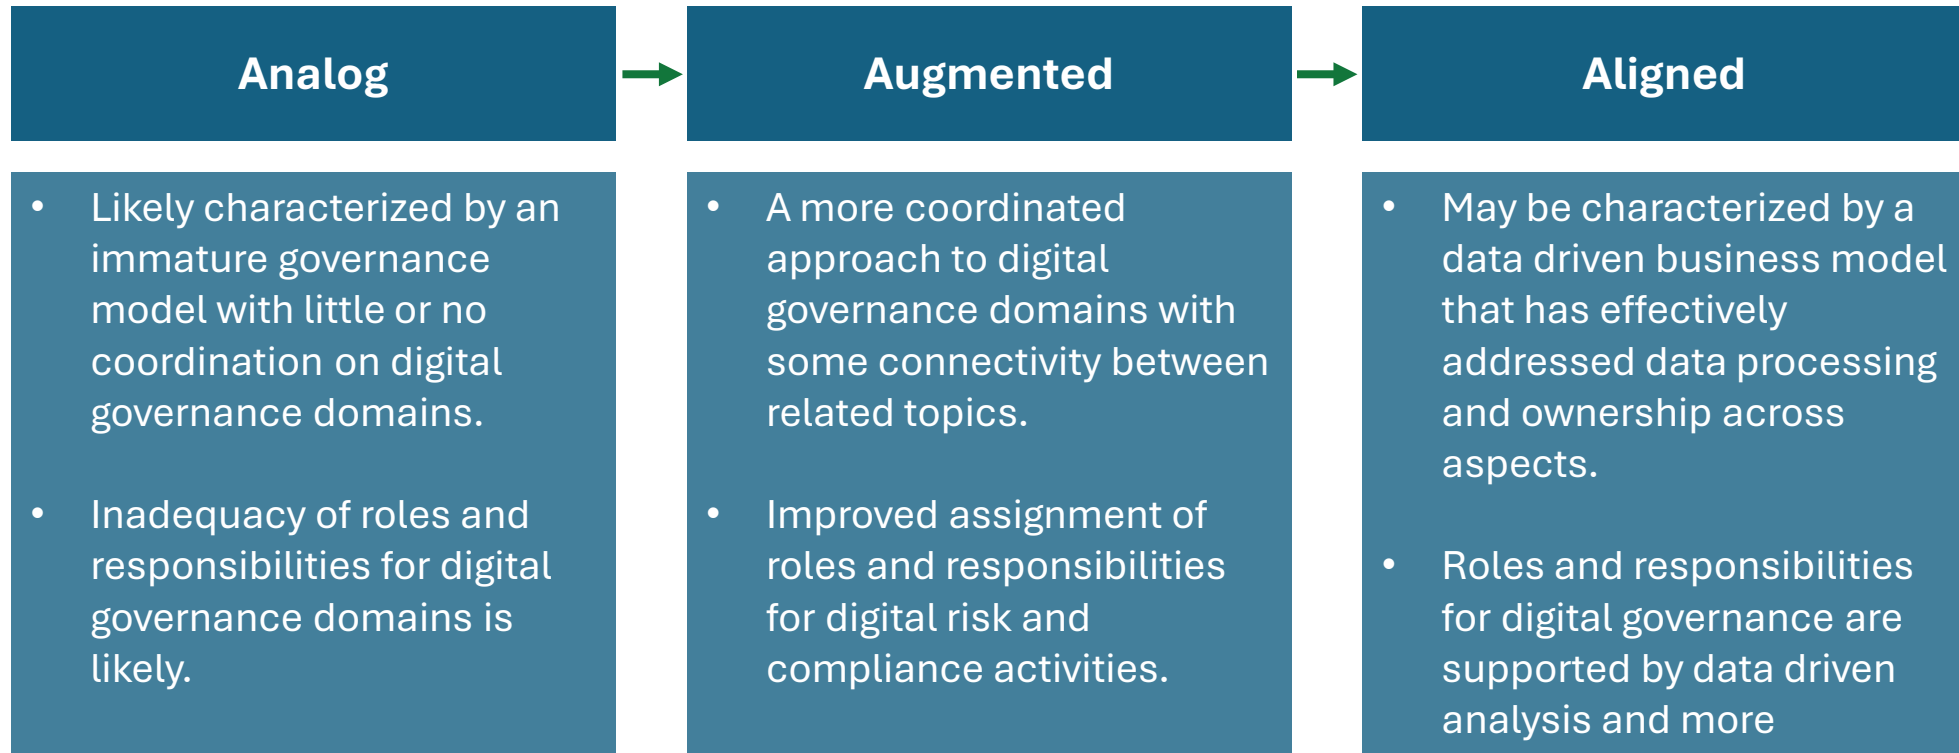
Analog

- Likely characterized by an immature governance model with little or no coordination on digital governance domains.

- Inadequacy of roles and responsibilities for digital governance domains is likely.

Augmented

- A more coordinated approach to digital governance domains with some connectivity between related topics.

- Improved assignment of roles and responsibilities for digital risk and compliance activities.

Aligned

- May be characterized by a data driven business model that has effectively addressed data processing and ownership across aspects.

- Roles and responsibilities for digital governance are supported by data driven analysis and more